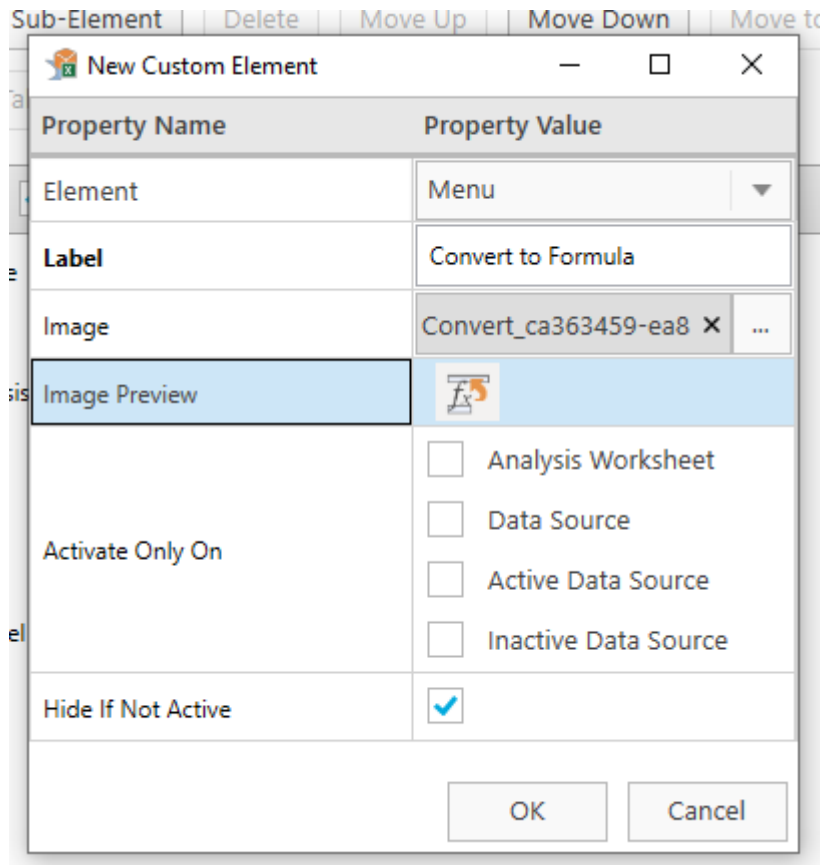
Sub-Element | Delete | Move Up | Move Down | Move to

New Custom Element

| Property Name | Property Value |
|---|---|
| Element | Menu |
| **Label** | Convert to Formula |
| Image | Convert_ca363459-ea8 × ... |
| Image Preview | $f_x$ |
| Activate Only On | Analysis Worksheet<br>Data Source<br>Active Data Source<br>Inactive Data Source |
| Hide If Not Active | ✓ |

OK Cancel